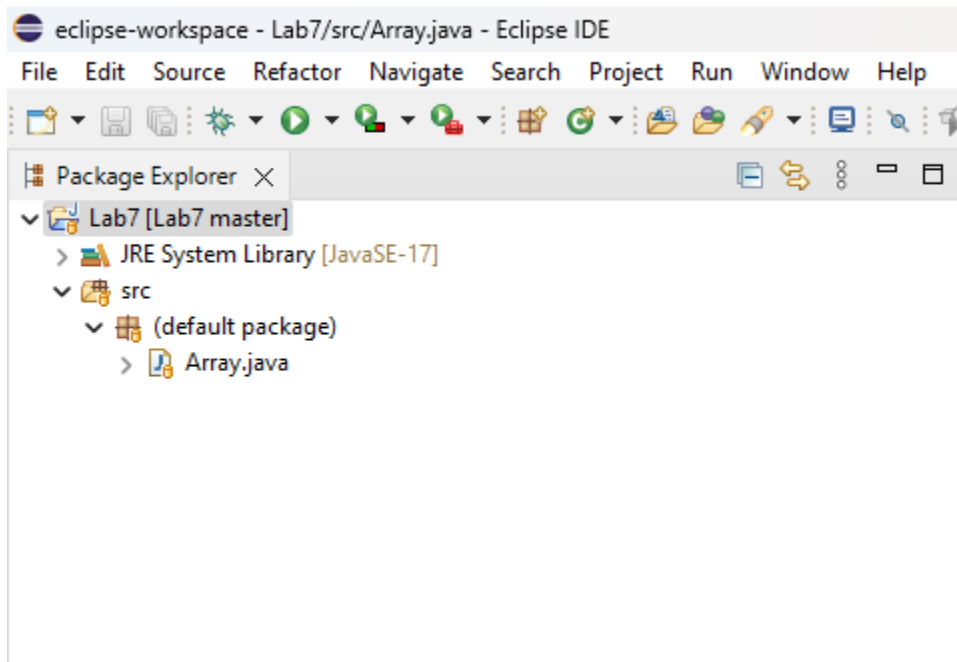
eclipse-workspace - Lab7/src/Array.java - Eclipse IDE

File Edit Source Refactor Navigate Search Project Run Window Help

Package Explorer

Lab7 [Lab7 master]
JRE System Library [JavaSE-17]
src
(default package)
Array.java